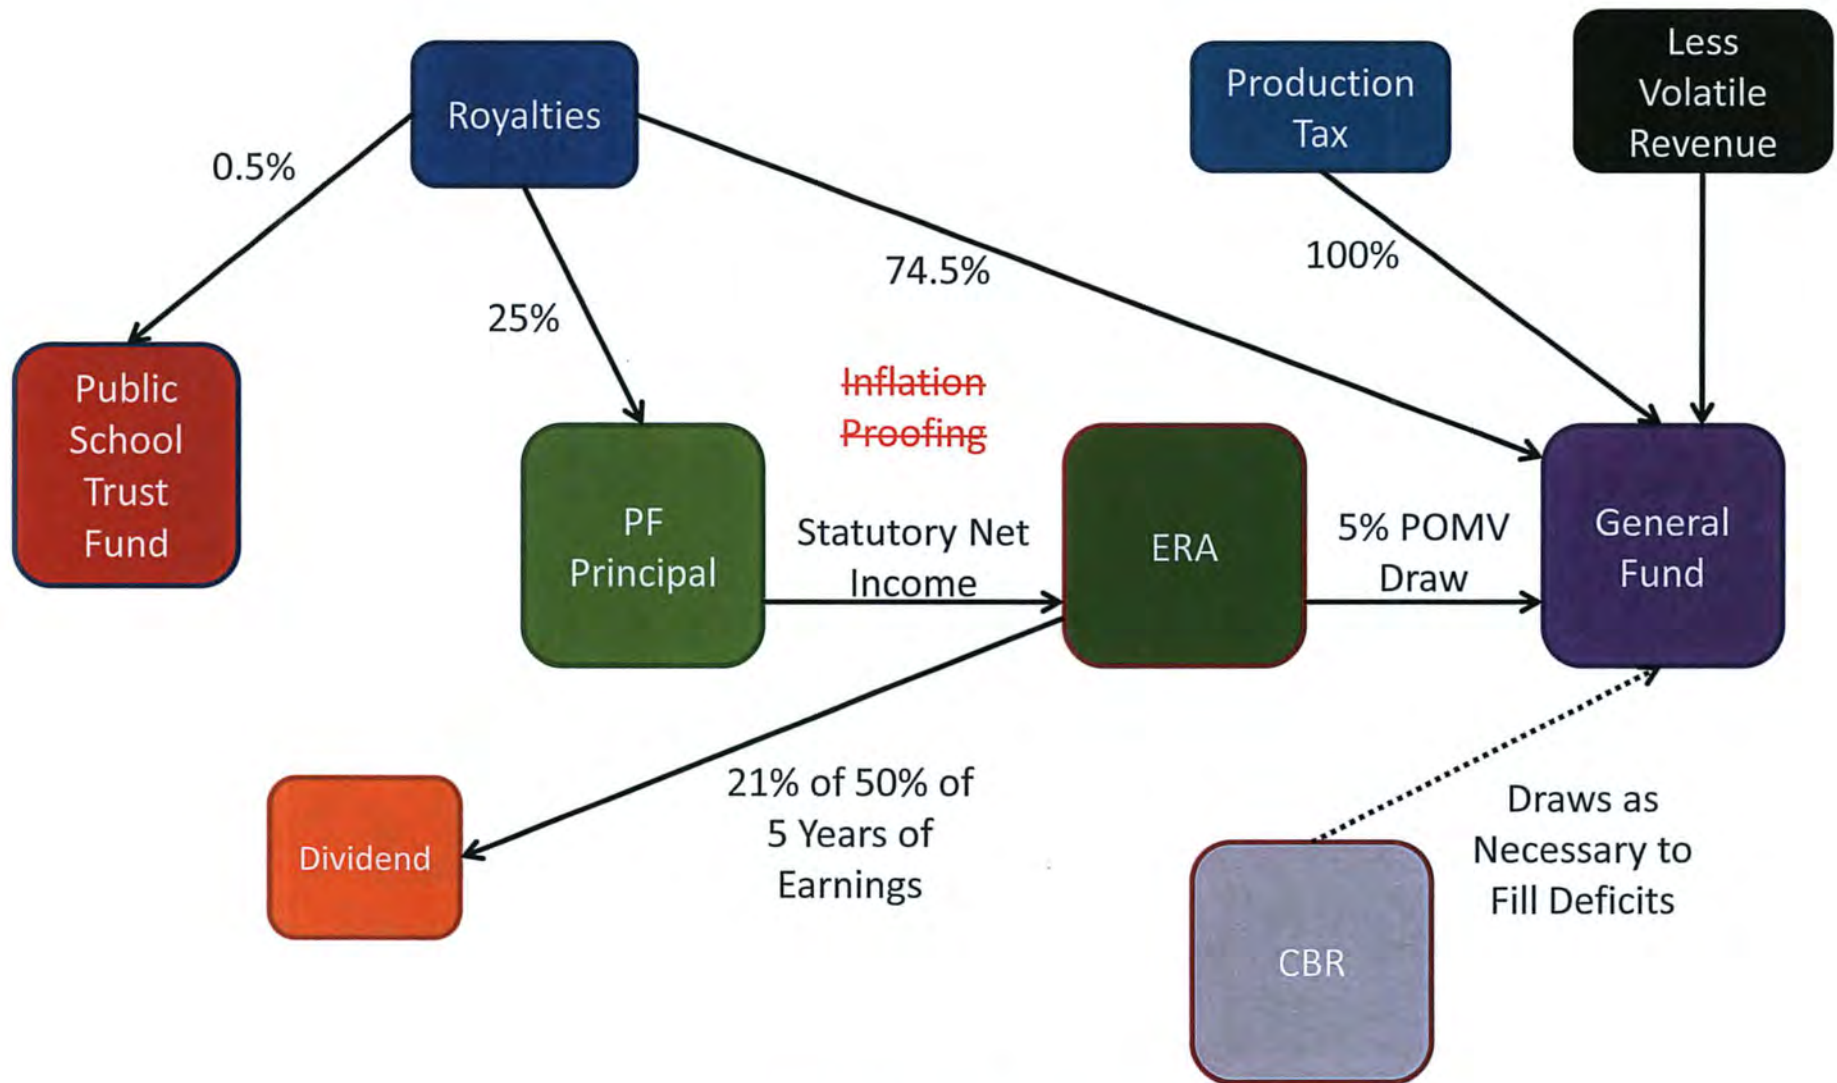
Royalties

Production Tax

Less Volatile Revenue

0.5%

25%

74.5%

100%

Public School Trust Fund

PF Principal

~~Inflation Proofing~~

ERA

General Fund

Statutory Net Income

5% POMV Draw

Dividend

21% of 50% of 5 Years of Earnings

Draws as Necessary to Fill Deficits

CBR